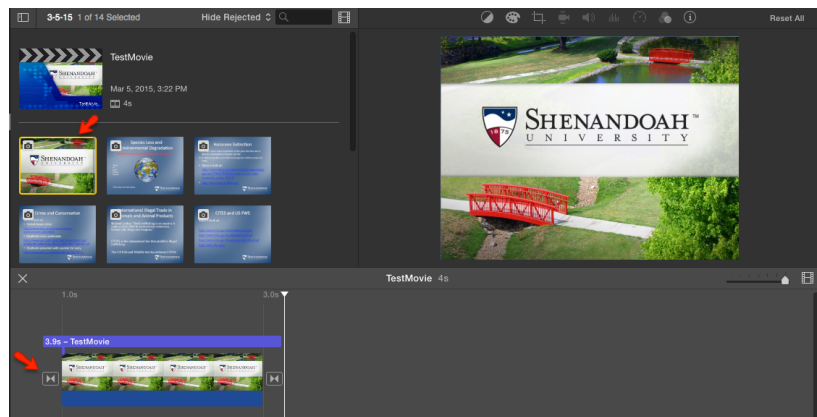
3-5-15 1 of 14 Selected
Hide Rejected
Reset All

TestMovie
Mar 5, 2015, 3:22 PM
4s

SHENANDOAH UNIVERSITY

Species Loss and Environmental Degradation
Holocene Extinction
Crime and Conservation
International Illegal Trade in Ivory and Animal Products
CITES and US FWS

SHENANDOAH™
UNIVERSITY
1875

TestMovie 4s

1.0s
3.0s

3.9s – TestMovie